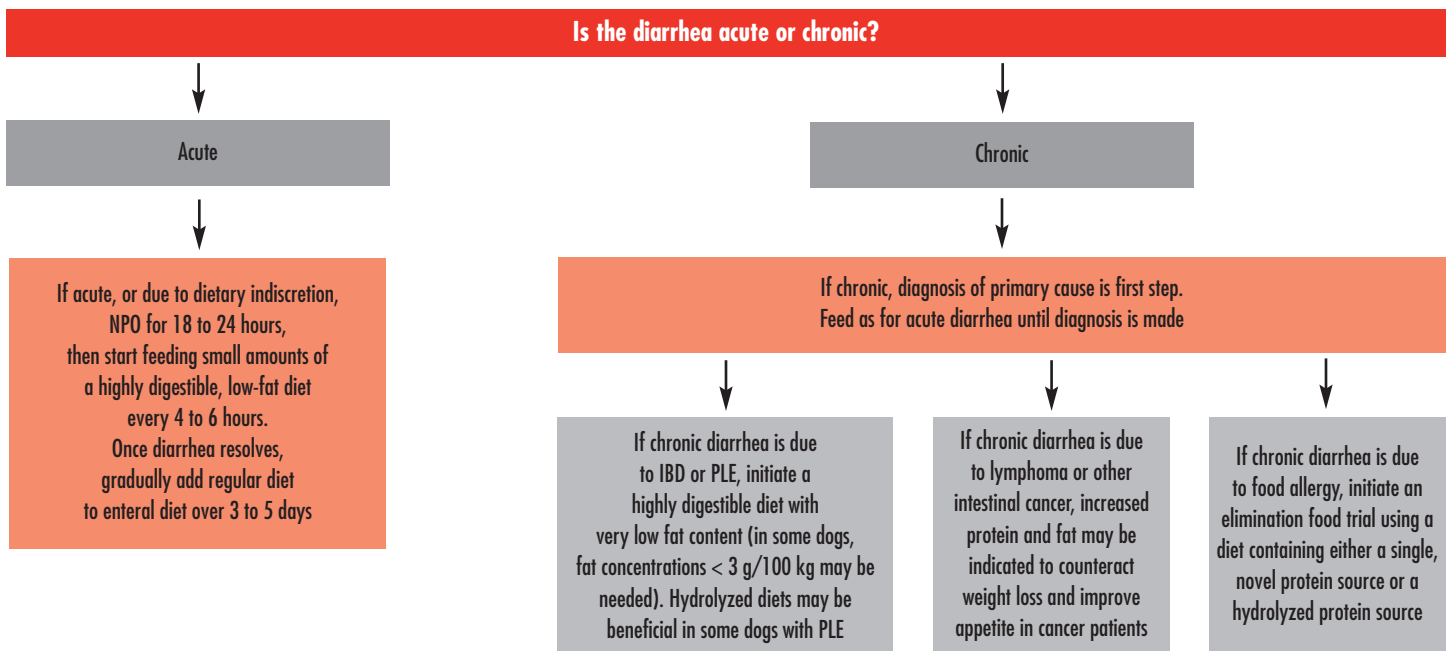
Is the diarrhea acute or chronic?

Acute

If acute, or due to dietary indiscretion, NPO for 18 to 24 hours, then start feeding small amounts of a highly digestible, low-fat diet every 4 to 6 hours. Once diarrhea resolves, gradually add regular diet to enteral diet over 3 to 5 days

Chronic

If chronic, diagnosis of primary cause is first step. Feed as for acute diarrhea until diagnosis is made

If chronic diarrhea is due to IBD or PLE, initiate a highly digestible diet with very low fat content (in some dogs, fat concentrations < 3 g/100 kg may be needed). Hydrolyzed diets may be beneficial in some dogs with PLE

If chronic diarrhea is due to lymphoma or other intestinal cancer, increased protein and fat may be indicated to counteract weight loss and improve appetite in cancer patients

If chronic diarrhea is due to food allergy, initiate an elimination food trial using a diet containing either a single, novel protein source or a hydrolyzed protein source